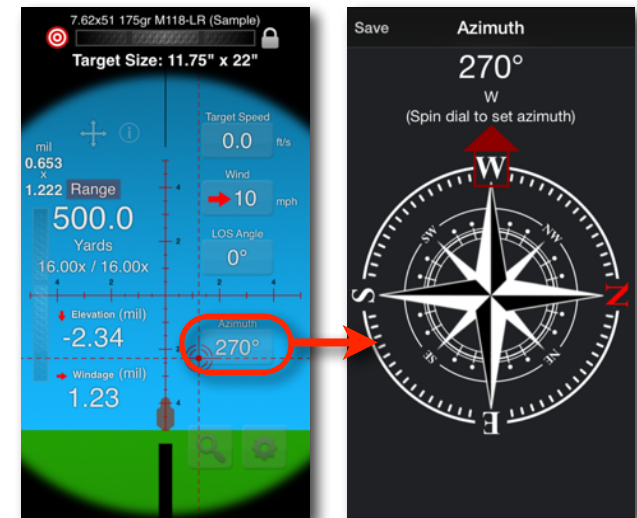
7.62x51 175gr M118-LR (Sample)

Target Size: 11.75" x 22"

mil
0.653
x
1.222 Range

500.0
Yards
16.00x / 16.00x

Target Speed
0.0 ft/s

Wind
10 mph

LOS Angle
0°

Elevation (mil)
-2.34

Windage (mil)
1.23

Azimuth
270°

Save
Azimuth

270°
W
(Spin dial to set azimuth)

W
NW
N
NE
E
SE
S
SW